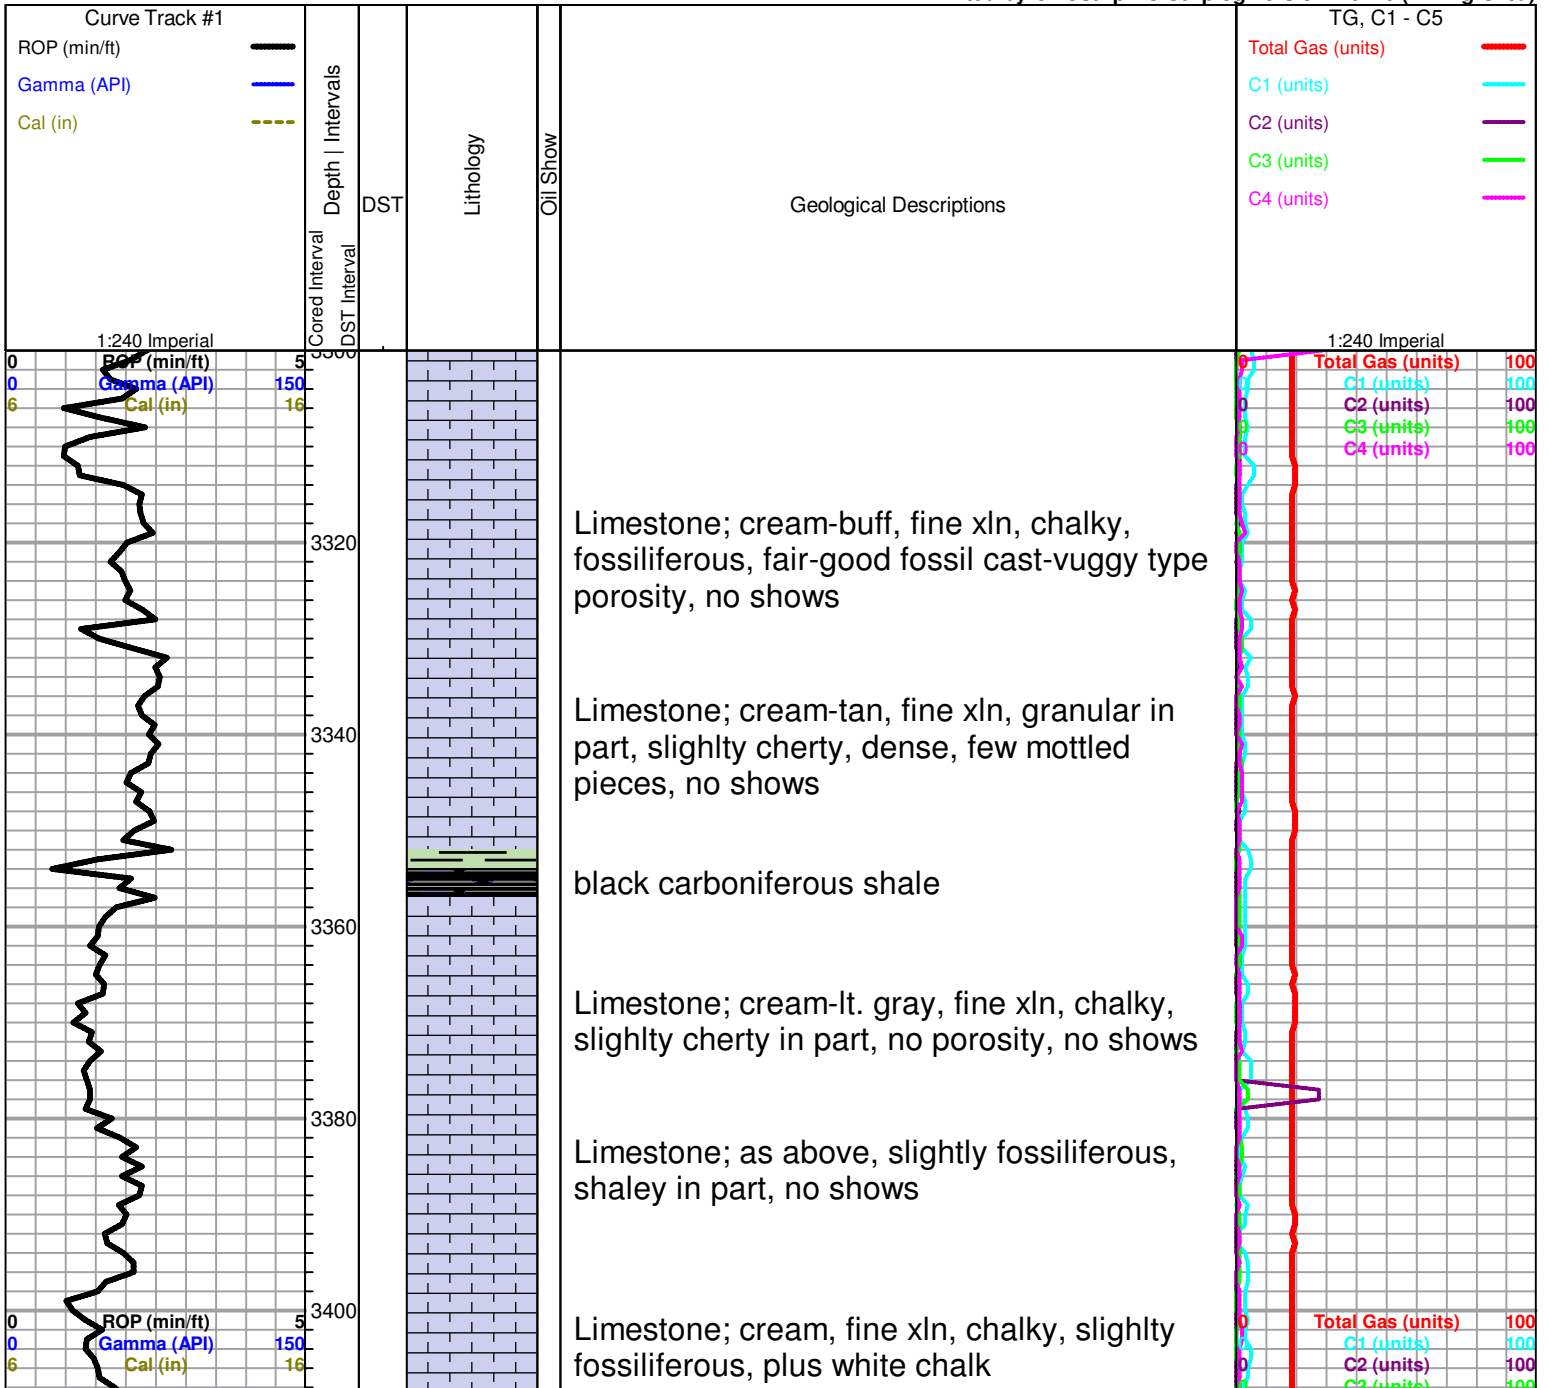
Curve Track #1
ROP (min/ft)
Gamma (API)
Cal (in)
1:240 Imperial
Depth | Intervals
Cored Interval
DST Interval
DST
Lithology
Oil Show
Geological Descriptions
TG, C1 - C5
Total Gas (units)
C1 (units)
C2 (units)
C3 (units)
C4 (units)
1:240 Imperial

0 ROP (min/ft) 5
0 Gamma (API) 150
6 Cal (in) 16

0 Total Gas (units) 100
0 C1 (units) 100
0 C2 (units) 100
0 C3 (units) 100
0 C4 (units) 100

3300
3320
3340
3360
3380
3400

Limestone; cream-buff, fine xln, chalky, fossiliferous, fair-good fossil cast-vuggy type porosity, no shows

Limestone; cream-tan, fine xln, granular in part, slighlty cherty, dense, few mottled pieces, no shows

black carboniferous shale

Limestone; cream-lt. gray, fine xln, chalky, slighlty cherty in part, no porosity, no shows

Limestone; as above, slightly fossiliferous, shaley in part, no shows

Limestone; cream, fine xln, chalky, slighlty fossiliferous, plus white chalk

0 ROP (min/ft) 5
0 Gamma (API) 150
6 Cal (in) 16

0 Total Gas (units) 100
0 C1 (units) 100
0 C2 (units) 100
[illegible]